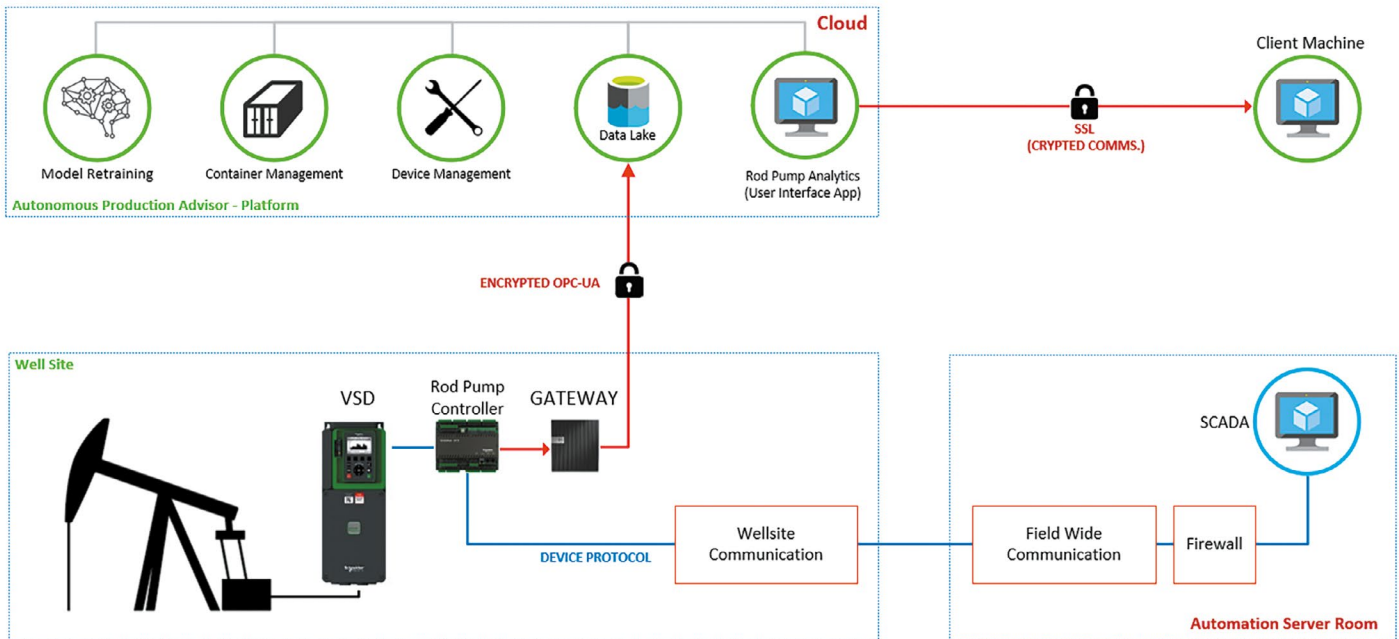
Cloud

Model Retraining

Container Management

Device Management

Data Lake

Rod Pump Analytics (User Interface App)

Autonomous Production Advisor - Platform

SSL (CRYPTED COMMS.)

Client Machine

ENCRYPTED OPC-UA

Well Site

VSD

Rod Pump Controller

GATEWAY

SCADA

DEVICE PROTOCOL

Wellsite Communication

Field Wide Communication

Firewall

Automation Server Room